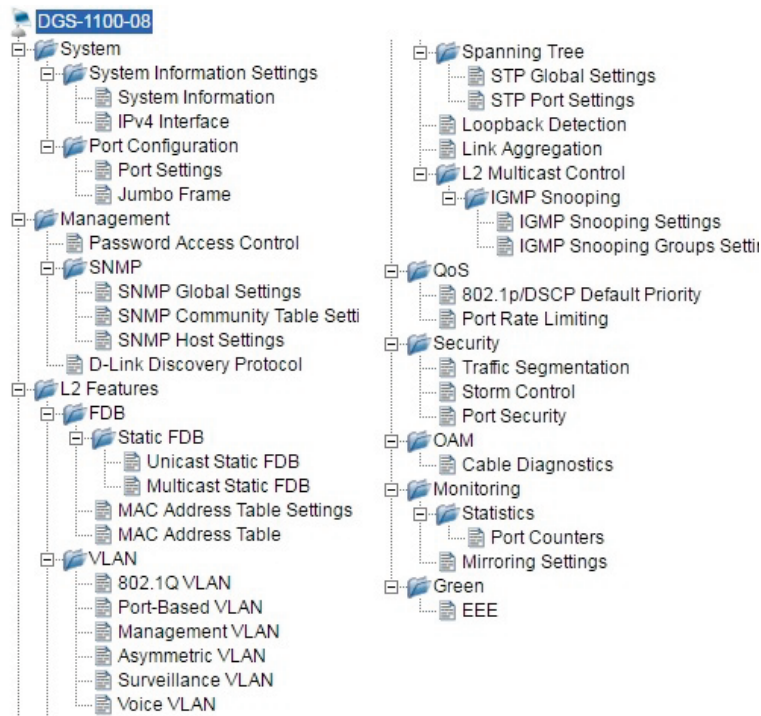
DGS-1100-08
System
System Information Settings
System Information
IPv4 Interface
Port Configuration
Port Settings
Jumbo Frame
Management
Password Access Control
SNMP
SNMP Global Settings
SNMP Community Table Setti
SNMP Host Settings
D-Link Discovery Protocol
L2 Features
FDB
Static FDB
Unicast Static FDB
Multicast Static FDB
MAC Address Table Settings
MAC Address Table
VLAN
802.1Q VLAN
Port-Based VLAN
Management VLAN
Asymmetric VLAN
Surveillance VLAN
Voice VLAN

Spanning Tree
STP Global Settings
STP Port Settings
Loopback Detection
Link Aggregation
L2 Multicast Control
IGMP Snooping
IGMP Snooping Settings
IGMP Snooping Groups Settin
QoS
802.1p/DSCP Default Priority
Port Rate Limiting
Security
Traffic Segmentation
Storm Control
Port Security
OAM
Cable Diagnostics
Monitoring
Statistics
Port Counters
Mirroring Settings
Green
EEE